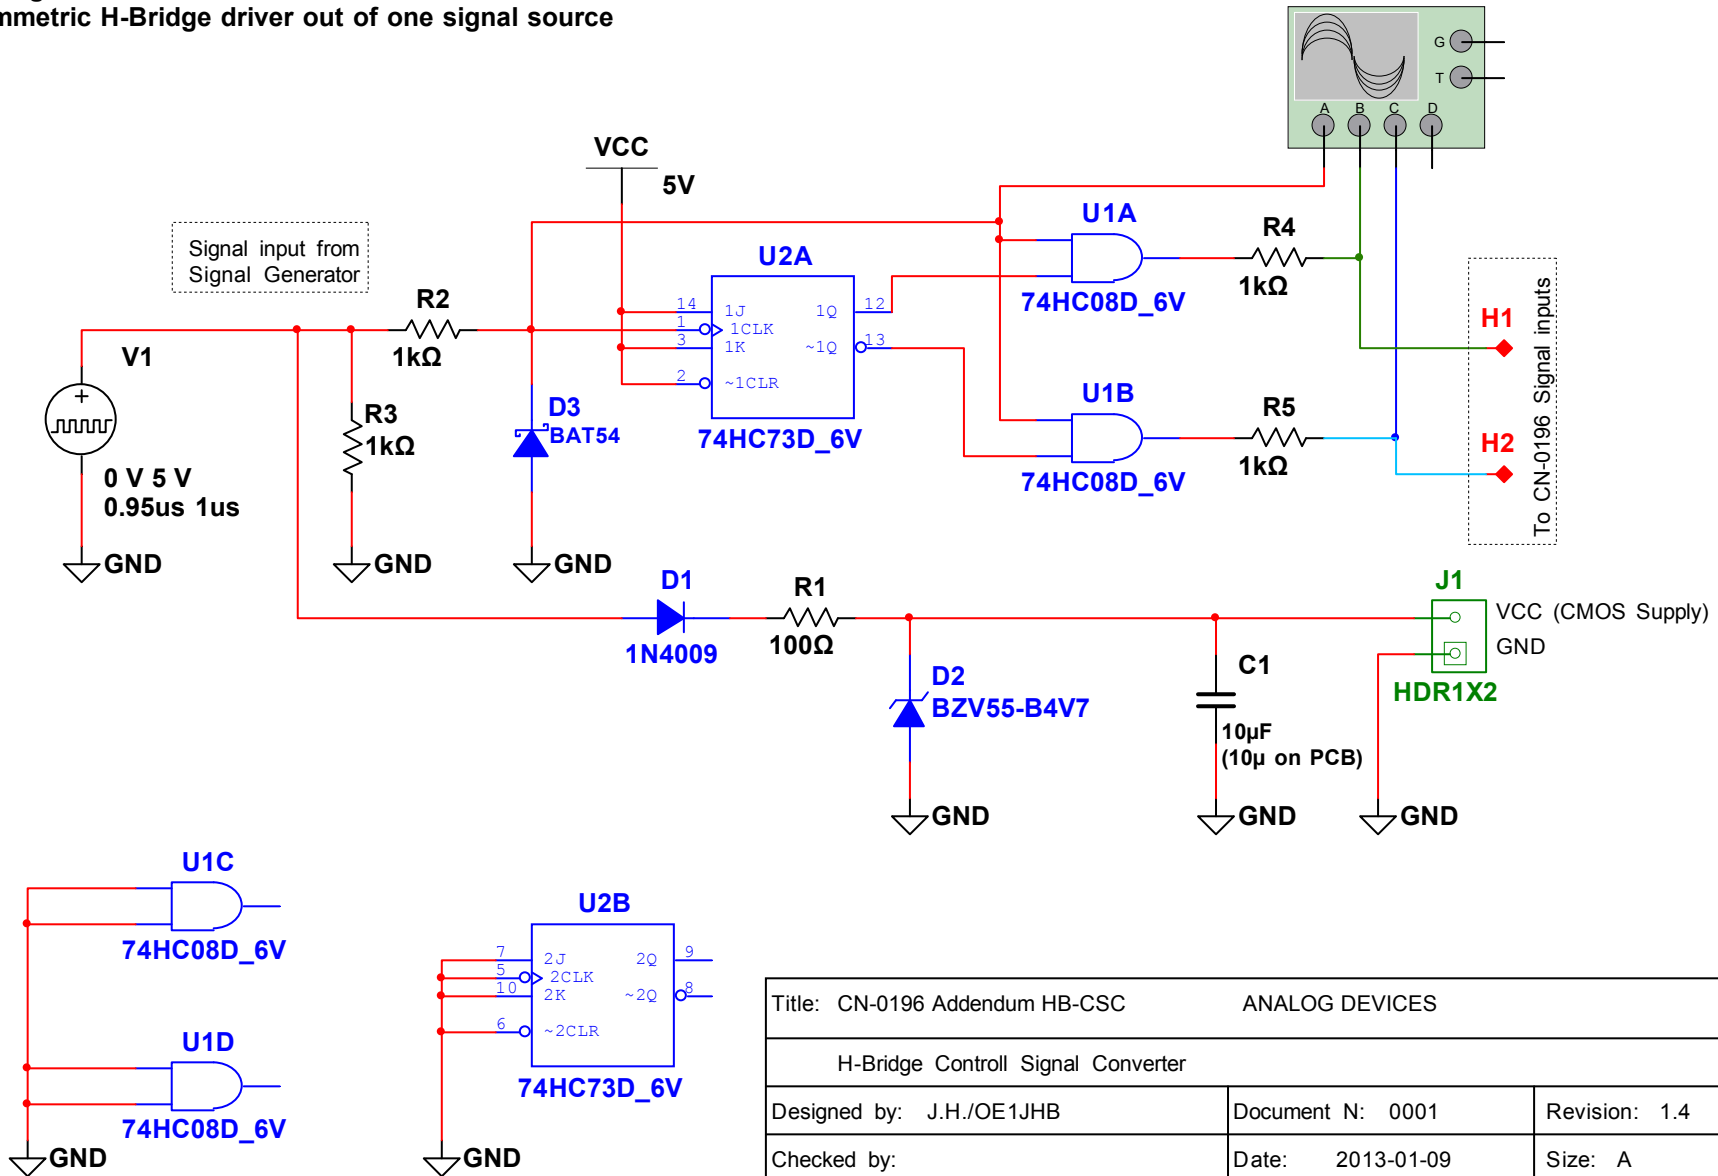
nmetric H-Bridge driver out of one signal source

G
T
A B C D

VCC
5V

Signal input from Signal Generator

U1A
R4
74HC08D_6V
1kΩ

U2A
14 1J 1Q 12
1 1CLK
3 1K ~1Q 13
2 ~1CLR
74HC73D_6V

R2
1kΩ

V1
0 V 5 V
0.95us 1us
GND

R3
1kΩ
GND

D3
BAT54
GND

H1
H2
To CN-0196 Signal inputs

U1B
R5
74HC08D_6V
1kΩ

D1
1N4009
R1
100Ω

J1
VCC (CMOS Supply)
GND
HDR1X2
GND

D2
BZV55-B4V7
GND

C1
10µF
(10µ on PCB)
GND

U1C
74HC08D_6V
U1D
74HC08D_6V
GND

U2B
7 2J 2Q 9
5 2CLK
10 2K ~2Q 8
6 ~2CLR
74HC73D_6V
GND

| Title: CN-0196 Addendum HB-CSC | ANALOG DEVICES | |
|---|---|---|
| H-Bridge Controll Signal Converter | | |
| Designed by: J.H./OE1JHB | Document N: 0001 | Revision: 1.4 |
| Checked by: | Date: 2013-01-09 | Size: A |